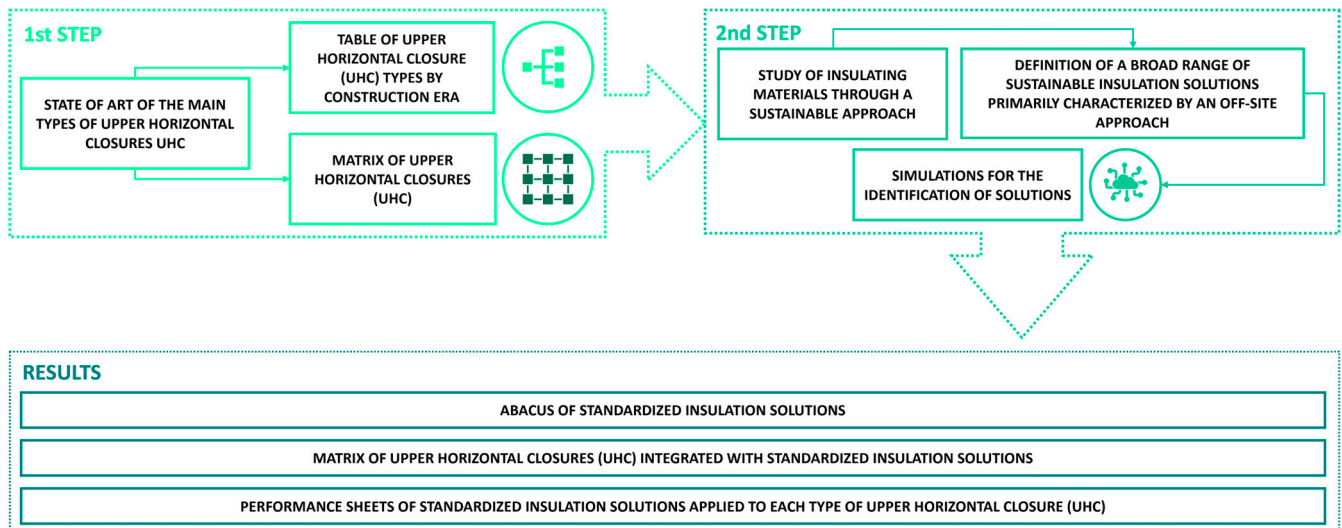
1st STEP

STATE OF ART OF THE MAIN TYPES OF UPPER HORIZONTAL CLOSURES UHC

TABLE OF UPPER HORIZONTAL CLOSURE (UHC) TYPES BY CONSTRUCTION ERA

MATRIX OF UPPER HORIZONTAL CLOSURES (UHC)

2nd STEP

STUDY OF INSULATING MATERIALS THROUGH A SUSTAINABLE APPROACH

DEFINITION OF A BROAD RANGE OF SUSTAINABLE INSULATION SOLUTIONS PRIMARILY CHARACTERIZED BY AN OFF-SITE APPROACH

SIMULATIONS FOR THE IDENTIFICATION OF SOLUTIONS

RESULTS

ABACUS OF STANDARDIZED INSULATION SOLUTIONS

MATRIX OF UPPER HORIZONTAL CLOSURES (UHC) INTEGRATED WITH STANDARDIZED INSULATION SOLUTIONS

PERFORMANCE SHEETS OF STANDARDIZED INSULATION SOLUTIONS APPLIED TO EACH TYPE OF UPPER HORIZONTAL CLOSURE (UHC)